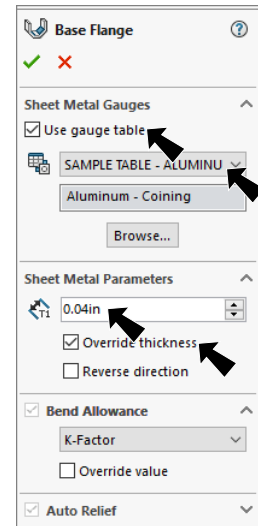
Base Flange

?

Sheet Metal Gauges

Use gauge table

SAMPLE TABLE - ALUMINU

Aluminum - Coining

Browse...

Sheet Metal Parameters

T1

0.04in

Override thickness

Reverse direction

Bend Allowance

K-Factor

Override value

Auto Relief